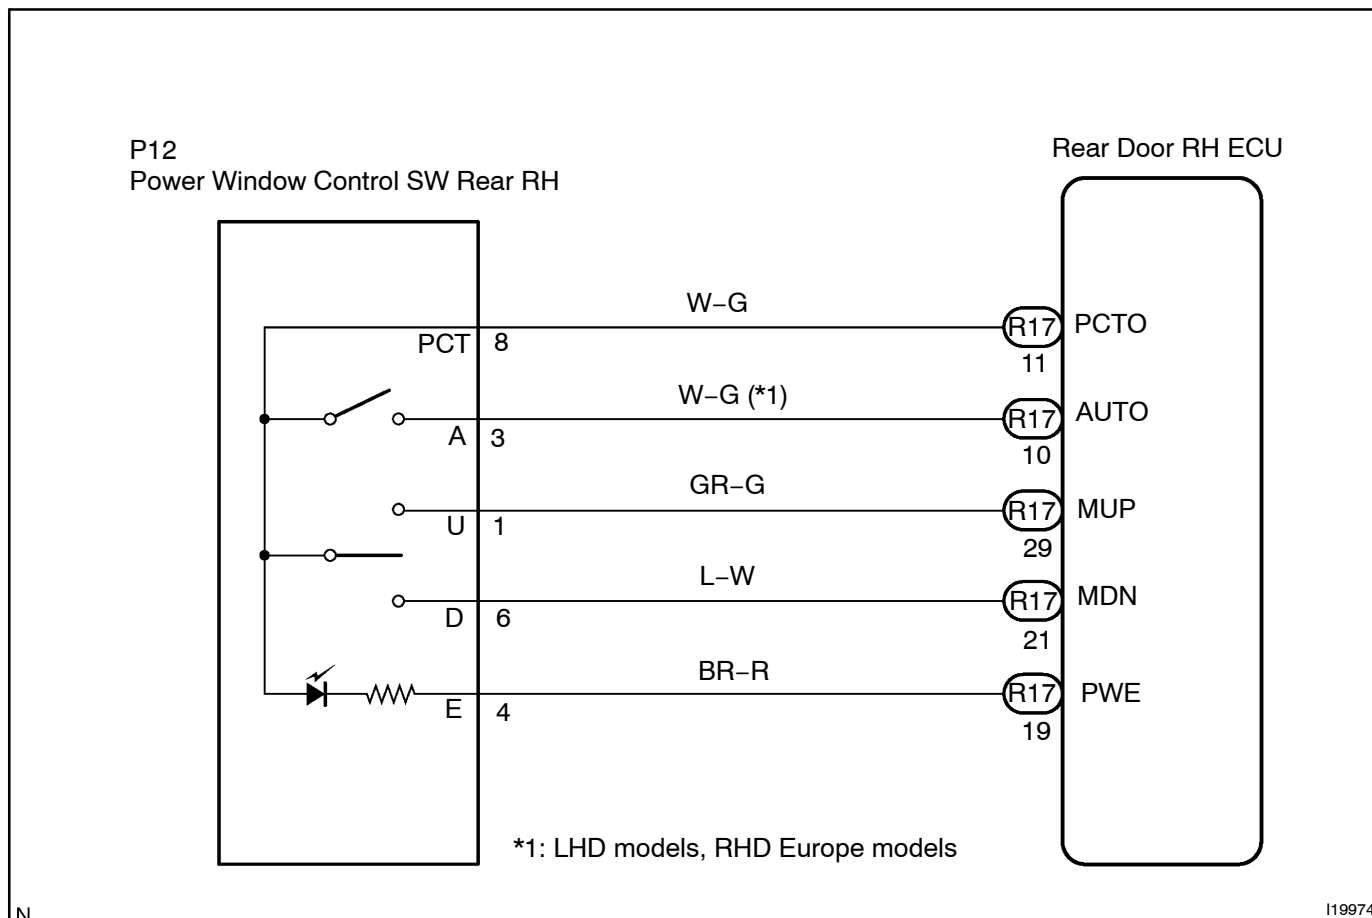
P12
Power Window Control SW Rear RH

Rear Door RH ECU

W−G
PCT 8
R17 PCTO
11

W−G (*1)
A 3
R17 AUTO
10

GR−G
U 1
R17 MUP
29

L−W
D 6
R17 MDN
21

BR−R
E 4
R17 PWE
19

*1: LHD models, RHD Europe models

N

I19974